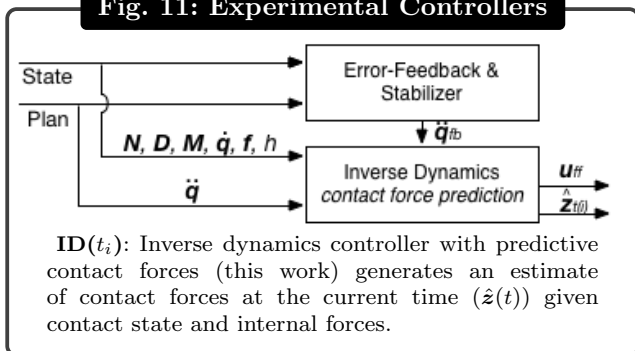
Fig. 11: Experimental Controllers

State

Plan

Error-Feedback & Stabilizer

$\ddot{q}_{fb}$

$N, D, M, \dot{q}, f, h$

$\ddot{q}$

Inverse Dynamics
*contact force prediction*

$u_{ff}$

$\hat{z}_{t(i)}$

$\mathbf{ID}(t_i)$: Inverse dynamics controller with predictive contact forces (this work) generates an estimate of contact forces at the current time $(\hat{z}(t))$ given contact state and internal forces.